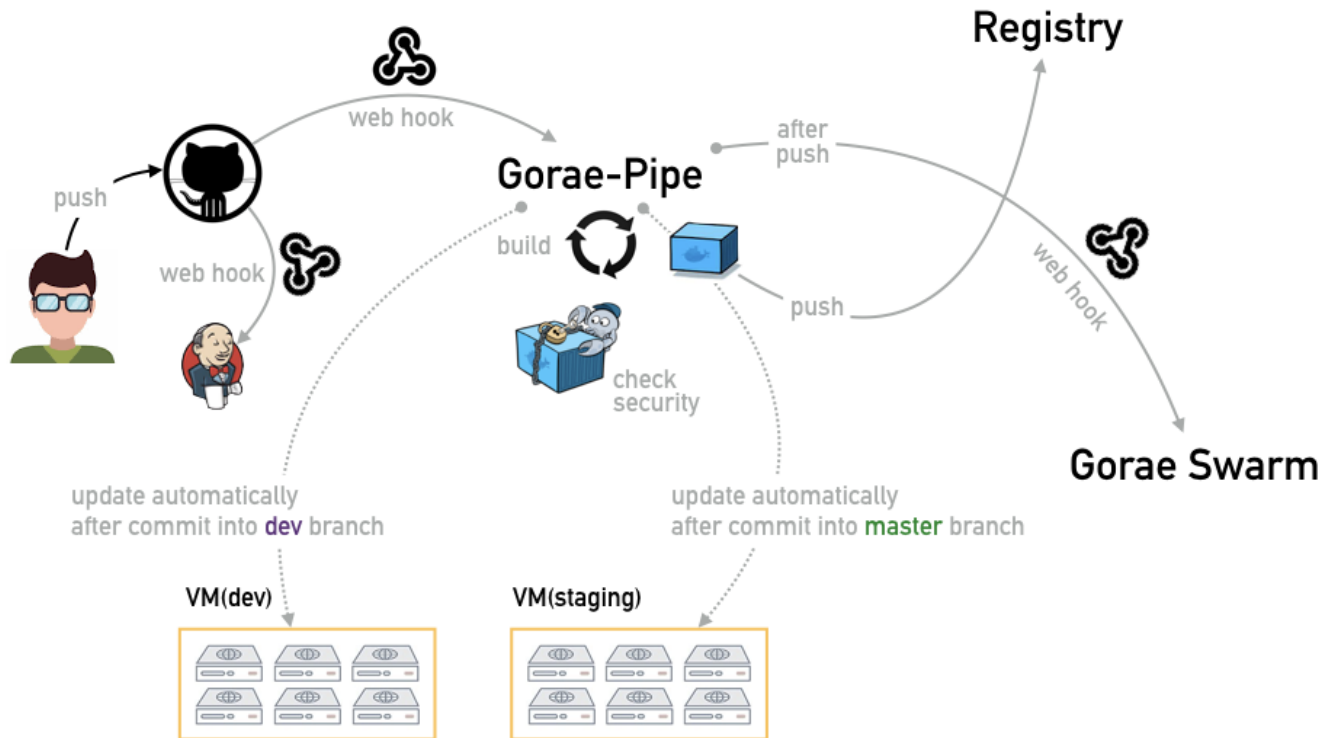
Registry

web hook

push

Gorae-Pipe

after push

web hook

build

push

web hook

check security

Gorae Swarm

update automatically after commit into dev branch

update automatically after commit into master branch

VM(dev)

VM(staging)